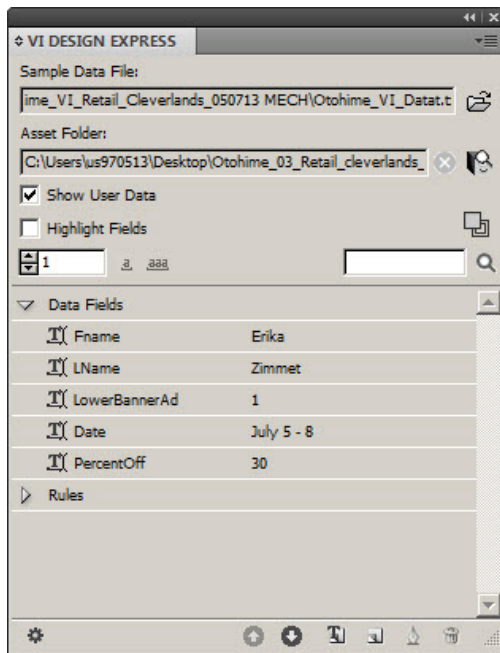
◊ VI DESIGN EXPRESS

Sample Data File:

ime_VI_Retail_Cleverlands_050713 MECH\Otohime_VI_Datat.t

Asset Folder:

C:\Users\us970513\Desktop\Otohime_03_Retail_cleverlands_

Show User Data

Highlight Fields

1 a aaa

Data Fields

| | |
|---|---|
| Fname | Erika |
| LName | Zimmet |
| LowerBannerAd | 1 |
| Date | July 5 - 8 |
| PercentOff | 30 |

Rules